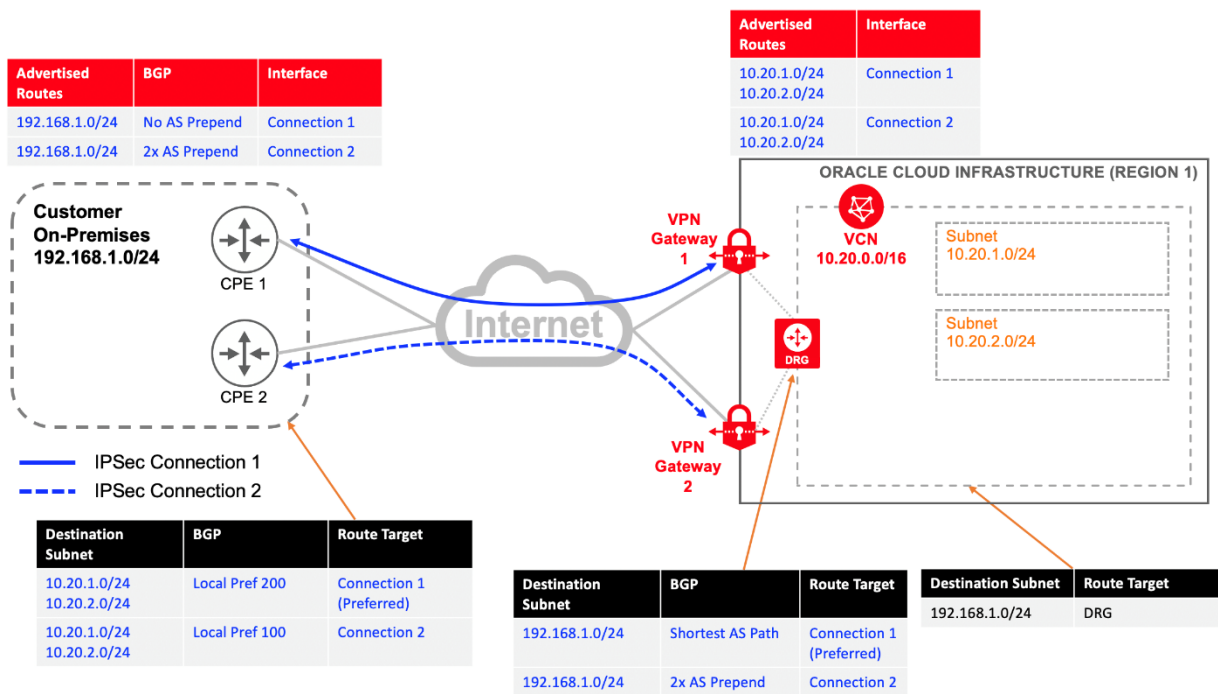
| Advertised Routes | BGP | Interface |
|---|---|---|
| 192.168.1.0/24 | No AS Prepend | Connection 1 |
| 192.168.1.0/24 | 2x AS Prepend | Connection 2 |

| Advertised Routes | Interface |
|---|---|
| 10.20.1.0/24 10.20.2.0/24 | Connection 1 |
| 10.20.1.0/24 10.20.2.0/24 | Connection 2 |

ORACLE CLOUD INFRASTRUCTURE (REGION 1)

Customer On-Premises 192.168.1.0/24

CPE 1

CPE 2

Internet

VPN Gateway 1

VPN Gateway 2

DRG

VCN 10.20.0.0/16

Subnet 10.20.1.0/24

Subnet 10.20.2.0/24

IPSec Connection 1

IPSec Connection 2

| Destination Subnet | BGP | Route Target |
|---|---|---|
| 10.20.1.0/24 10.20.2.0/24 | Local Pref 200 | Connection 1 (Preferred) |
| 10.20.1.0/24 10.20.2.0/24 | Local Pref 100 | Connection 2 |

| Destination Subnet | BGP | Route Target |
|---|---|---|
| 192.168.1.0/24 | Shortest AS Path | Connection 1 (Preferred) |
| 192.168.1.0/24 | 2x AS Prepend | Connection 2 |

| Destination Subnet | Route Target |
|---|---|
| 192.168.1.0/24 | DRG |